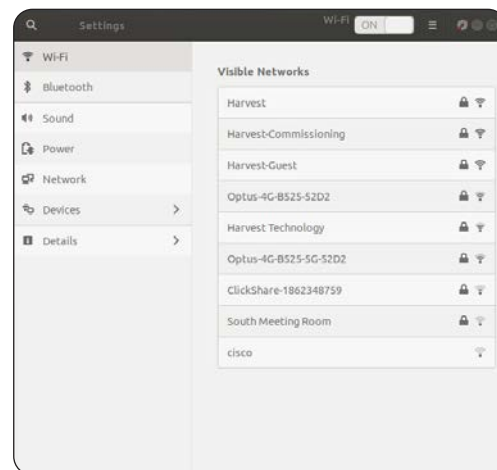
Settings

Wi-Fi ON

Wi-Fi
Bluetooth
Sound
Power
Network
Devices >
Details >

Visible Networks

Harvest
Harvest-Commissioning
Harvest-Guest
Optus-4G-B525-52D2
Harvest Technology
Optus-4G-B525-5G-52D2
ClickShare-1862348759
South Meeting Room
cisco